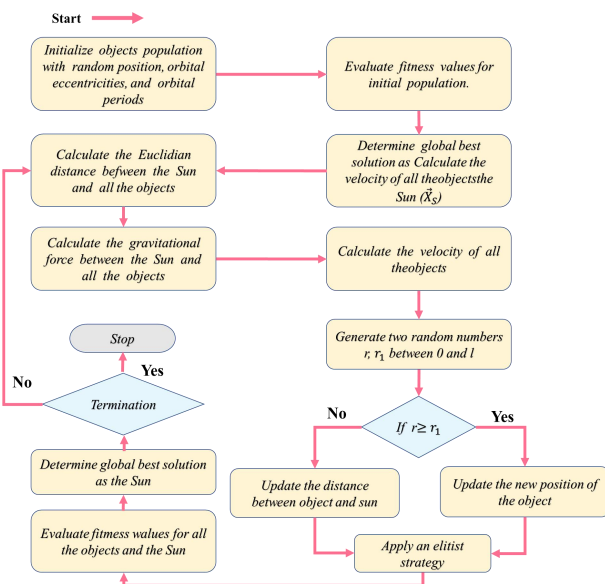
Start

Initialize objects population with random position, orbital eccentricities, and orbital periods

Evaluate fitness values for initial population.

Determine global best solution as Calculate the velocity of all theobjectsthe Sun ($\vec{X}_S$)

Calculate the Euclidian distance between the Sun and all the objects

Calculate the gravitational force between the Sun and all the objects

Calculate the velocity of all theobjects

Generate two random numbers $r$, $r_1$ between 0 and l

Stop

Yes

No

Termination

If $r \geq r_1$

No

Yes

Determine global best solution as the Sun

Update the distance between object and sun

Update the new position of the object

Evaluate fitness walues for all the objects and the Sun

Apply an elitist strategy